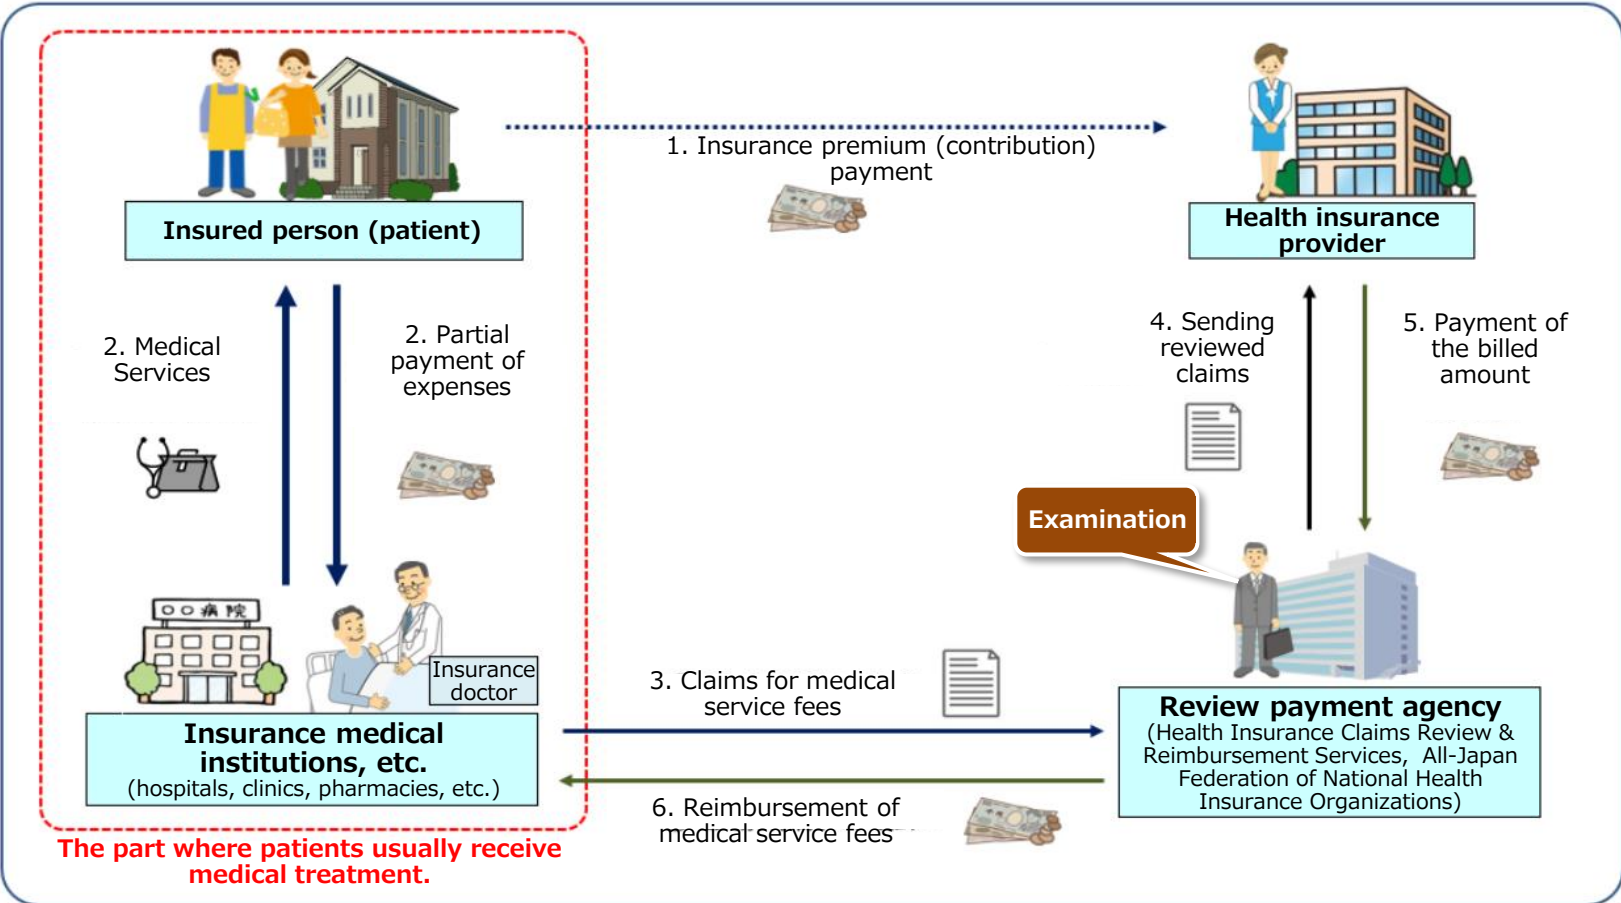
Insured person (patient)

1. Insurance premium (contribution) payment

Health insurance provider

2. Medical Services

2. Partial payment of expenses

4. Sending reviewed claims

5. Payment of the billed amount

Examination

〇〇病院

Insurance doctor

Insurance medical institutions, etc.
(hospitals, clinics, pharmacies, etc.)

3. Claims for medical service fees

Review payment agency
(Health Insurance Claims Review & Reimbursement Services, All-Japan Federation of National Health Insurance Organizations)

6. Reimbursement of medical service fees

The part where patients usually receive medical treatment.